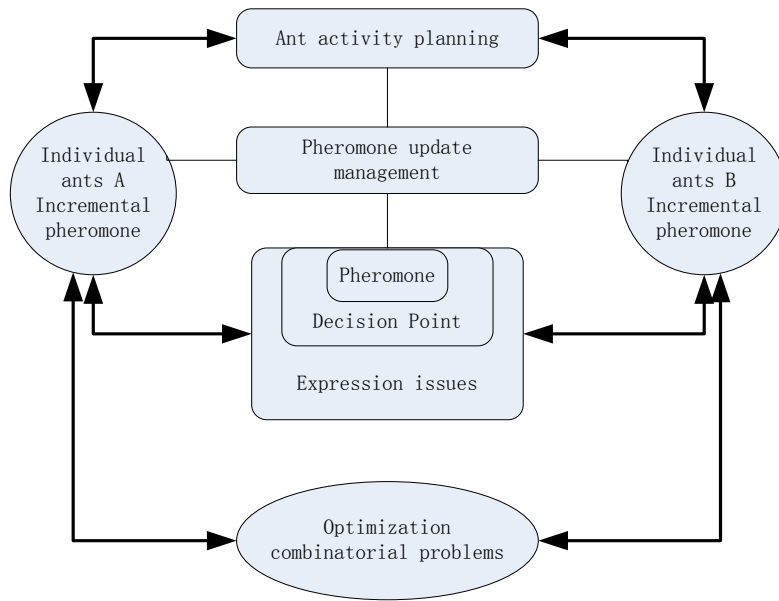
Ant activity planning

Individual ants A Incremental pheromone

Pheromone update management

Individual ants B Incremental pheromone

Pheromone

Decision Point

Expression issues

Optimization combinatorial problems